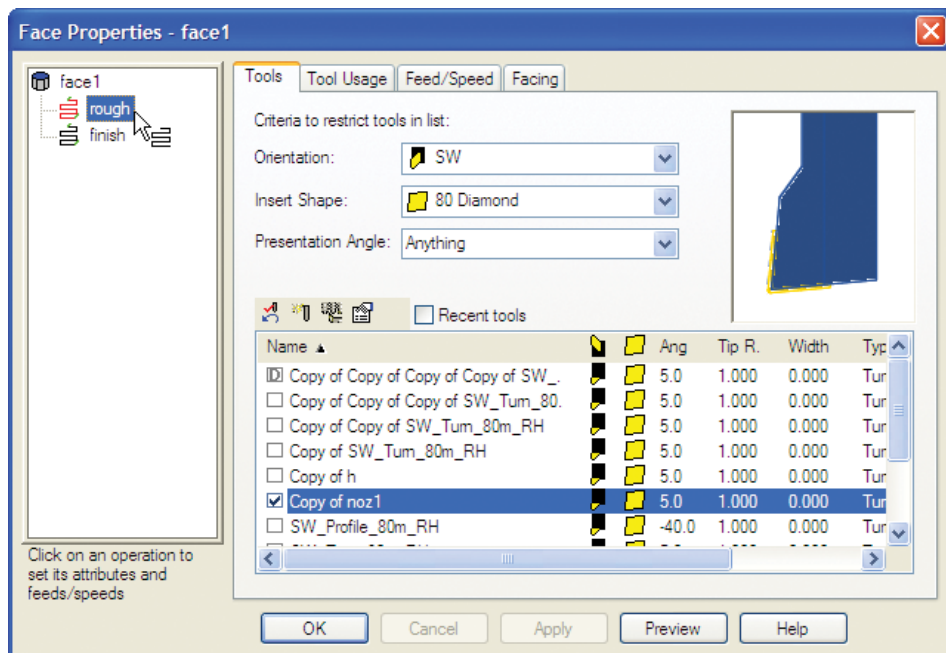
Face Properties - face1

face1
rough
finish

Click on an operation to set its attributes and feeds/speeds

Tools | Tool Usage | Feed/Speed | Facing

Criteria to restrict tools in list:

Orientation: SW

Insert Shape: 80 Diamond

Presentation Angle: Anything

Recent tools

| Name ▲ | | | Ang | Tip R. | Width | Typ |
|---|---|---|---|---|---|---|
| Copy of Copy of Copy of Copy of SW_. | | | 5.0 | 1.000 | 0.000 | Tur |
| Copy of Copy of Copy of SW_Turn_80. | | | 5.0 | 1.000 | 0.000 | Tur |
| Copy of Copy of SW_Turn_80m_RH | | | 5.0 | 1.000 | 0.000 | Tur |
| Copy of SW_Turn_80m_RH | | | 5.0 | 1.000 | 0.000 | Tur |
| Copy of h | | | 5.0 | 1.000 | 0.000 | Tur |
| Copy of noz1 | | | 5.0 | 1.000 | 0.000 | Tur |
| SW_Profile_80m_RH | | | -40.0 | 1.000 | 0.000 | Tur |

OK | Cancel | Apply | Preview | Help